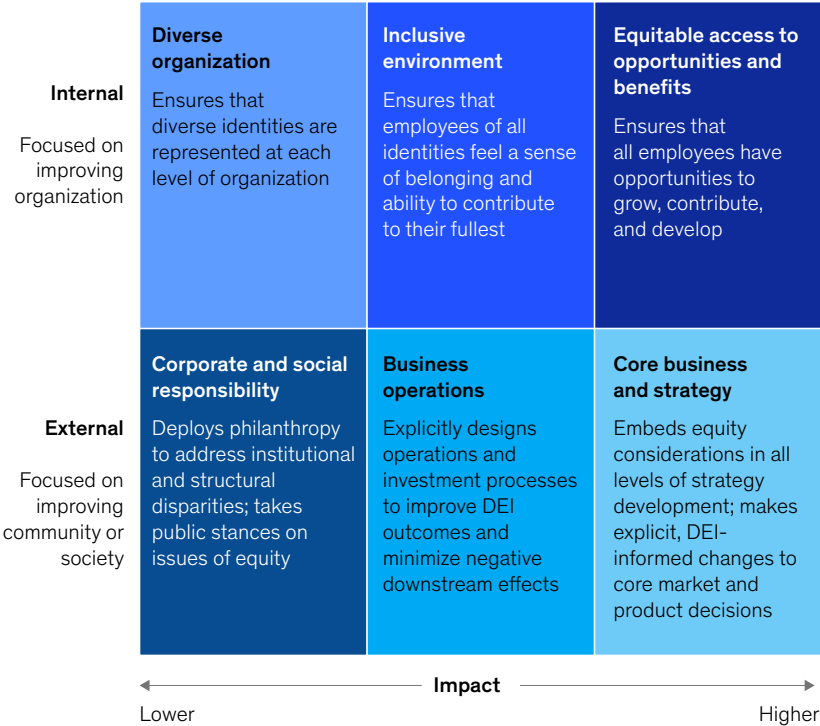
Internal

Focused on improving organization

Diverse organization

Ensures that diverse identities are represented at each level of organization

Inclusive environment

Ensures that employees of all identities feel a sense of belonging and ability to contribute to their fullest

Equitable access to opportunities and benefits

Ensures that all employees have opportunities to grow, contribute, and develop

External

Focused on improving community or society

Corporate and social responsibility

Deploys philanthropy to address institutional and structural disparities; takes public stances on issues of equity

Business operations

Explicitly designs operations and investment processes to improve DEI outcomes and minimize negative downstream effects

Core business and strategy

Embeds equity considerations in all levels of strategy development; makes explicit, DEI-informed changes to core market and product decisions

Impact

Lower

Higher